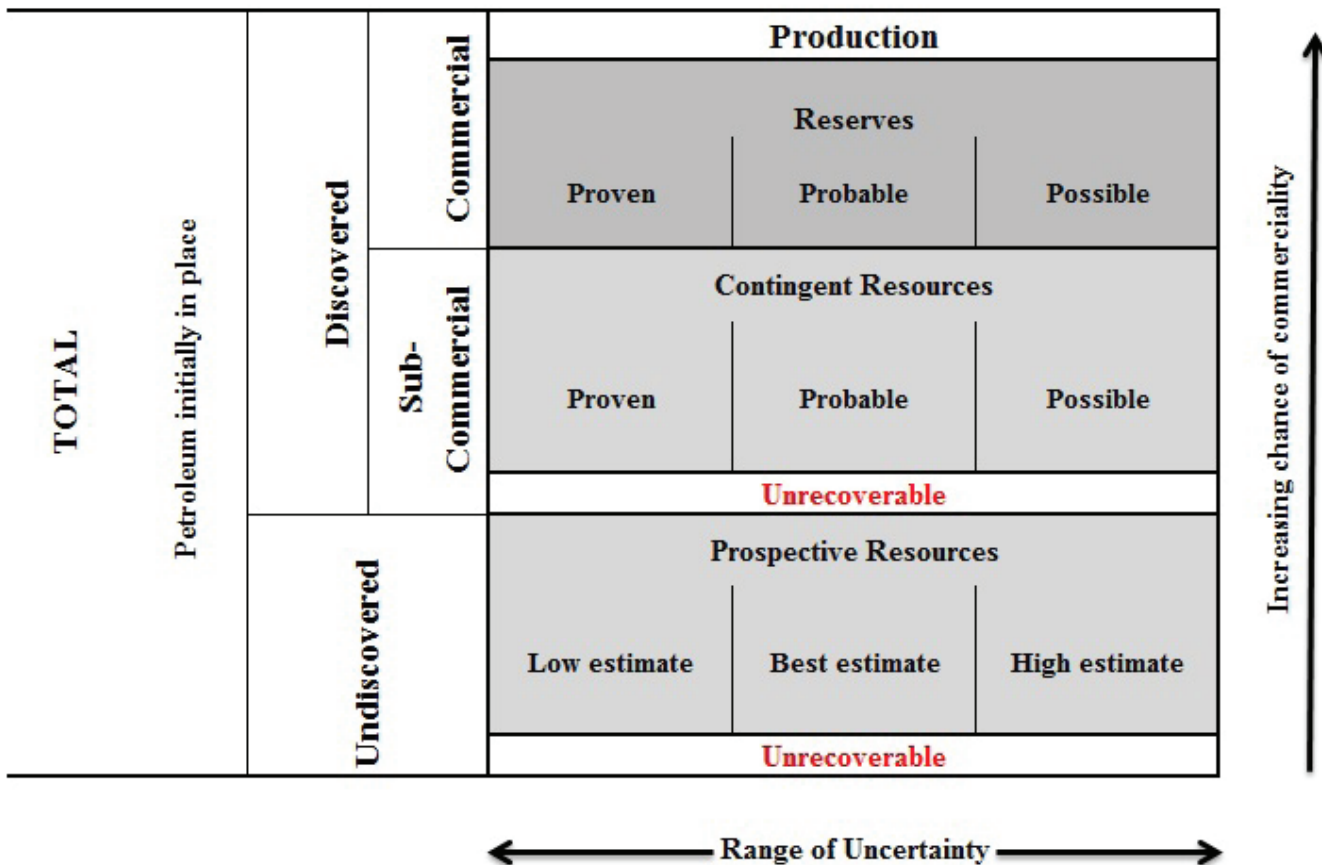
| TOTAL | Petroleum initially in place | Discovered | Commercial | Production | | |
|---|---|---|---|---|---|---|
| | | | | Reserves | | |
| | | | | Proven | Probable | Possible |
| | | | Sub-Commercial | Contingent Resources | | |
| | | | | Proven | Probable | Possible |
| | | | | Unrecoverable | | |
| | | Undiscovered | | Prospective Resources | | |
| | | | | Low estimate | Best estimate | High estimate |
| | | | | Unrecoverable | | |

Increasing chance of commerciality

Range of Uncertainty